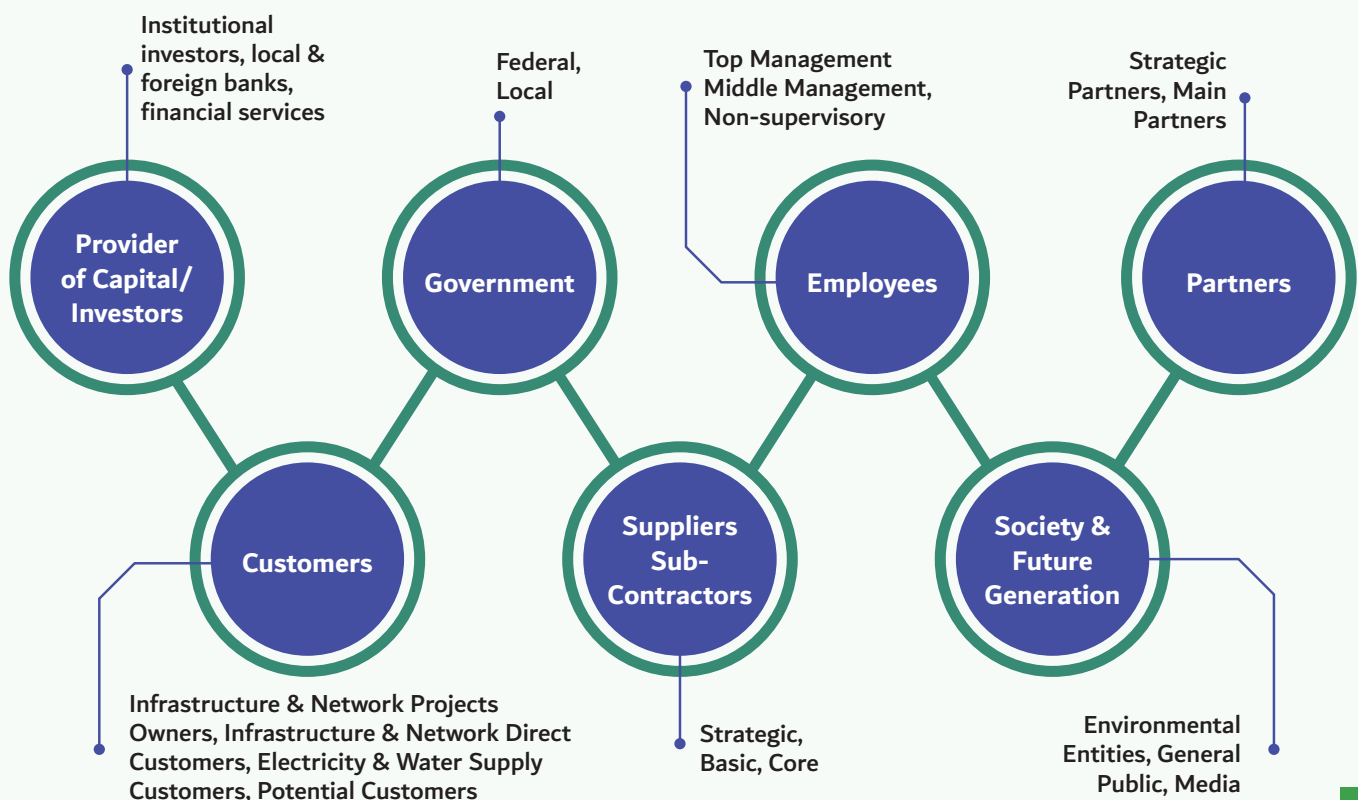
Institutional investors, local & foreign banks, financial services

Provider of Capital/ Investors

Federal, Local

Government

Top Management Middle Management, Non-supervisory

Employees

Strategic Partners, Main Partners

Partners

Customers

Infrastructure & Network Projects Owners, Infrastructure & Network Direct Customers, Electricity & Water Supply Customers, Potential Customers

Suppliers Sub-Contractors

Strategic, Basic, Core

Society & Future Generation

Environmental Entities, General Public, Media